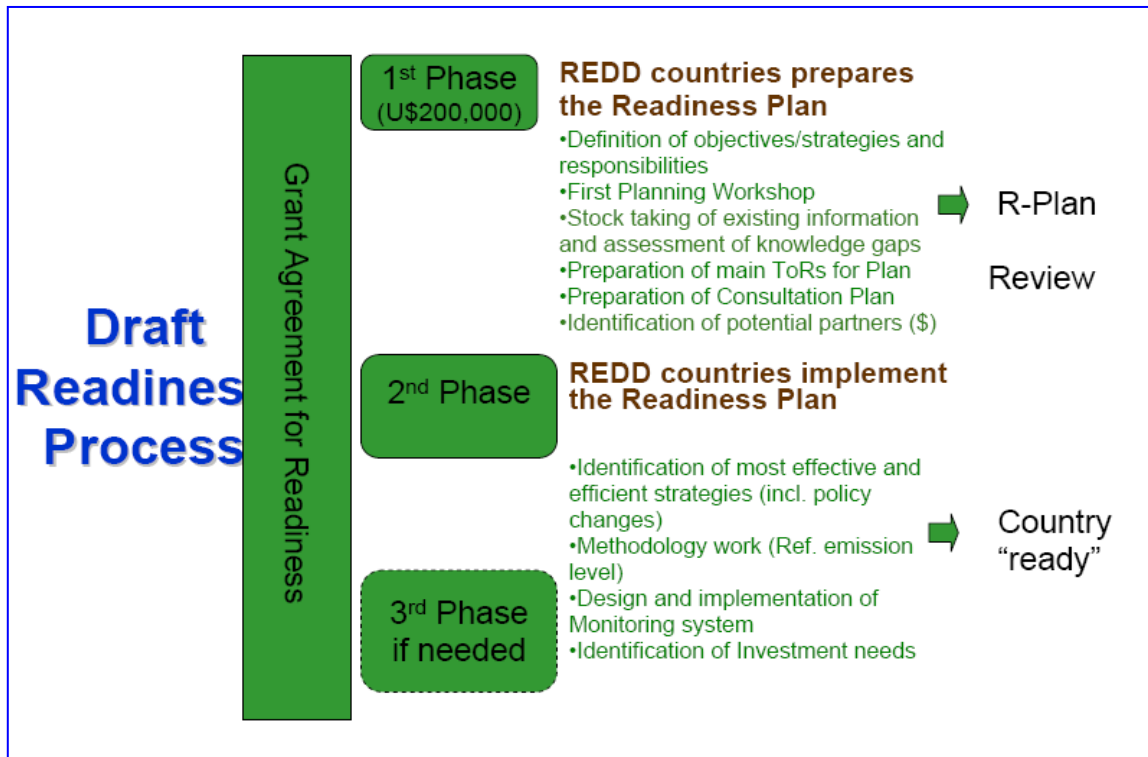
Draft Readines Process

Grant Agreement for Readiness

1st Phase (U$200,000)

REDD countries prepares the Readiness Plan

•Definition of objectives/strategies and responsibilities
•First Planning Workshop
•Stock taking of existing information and assessment of knowledge gaps
•Preparation of main ToRs for Plan
•Preparation of Consultation Plan
•Identification of potential partners ($)

R-Plan

Review

2nd Phase

REDD countries implement the Readiness Plan

3rd Phase if needed

•Identification of most effective and efficient strategies (incl. policy changes)
•Methodology work (Ref. emission level)
•Design and implementation of Monitoring system
•Identification of Investment needs

Country “ready”